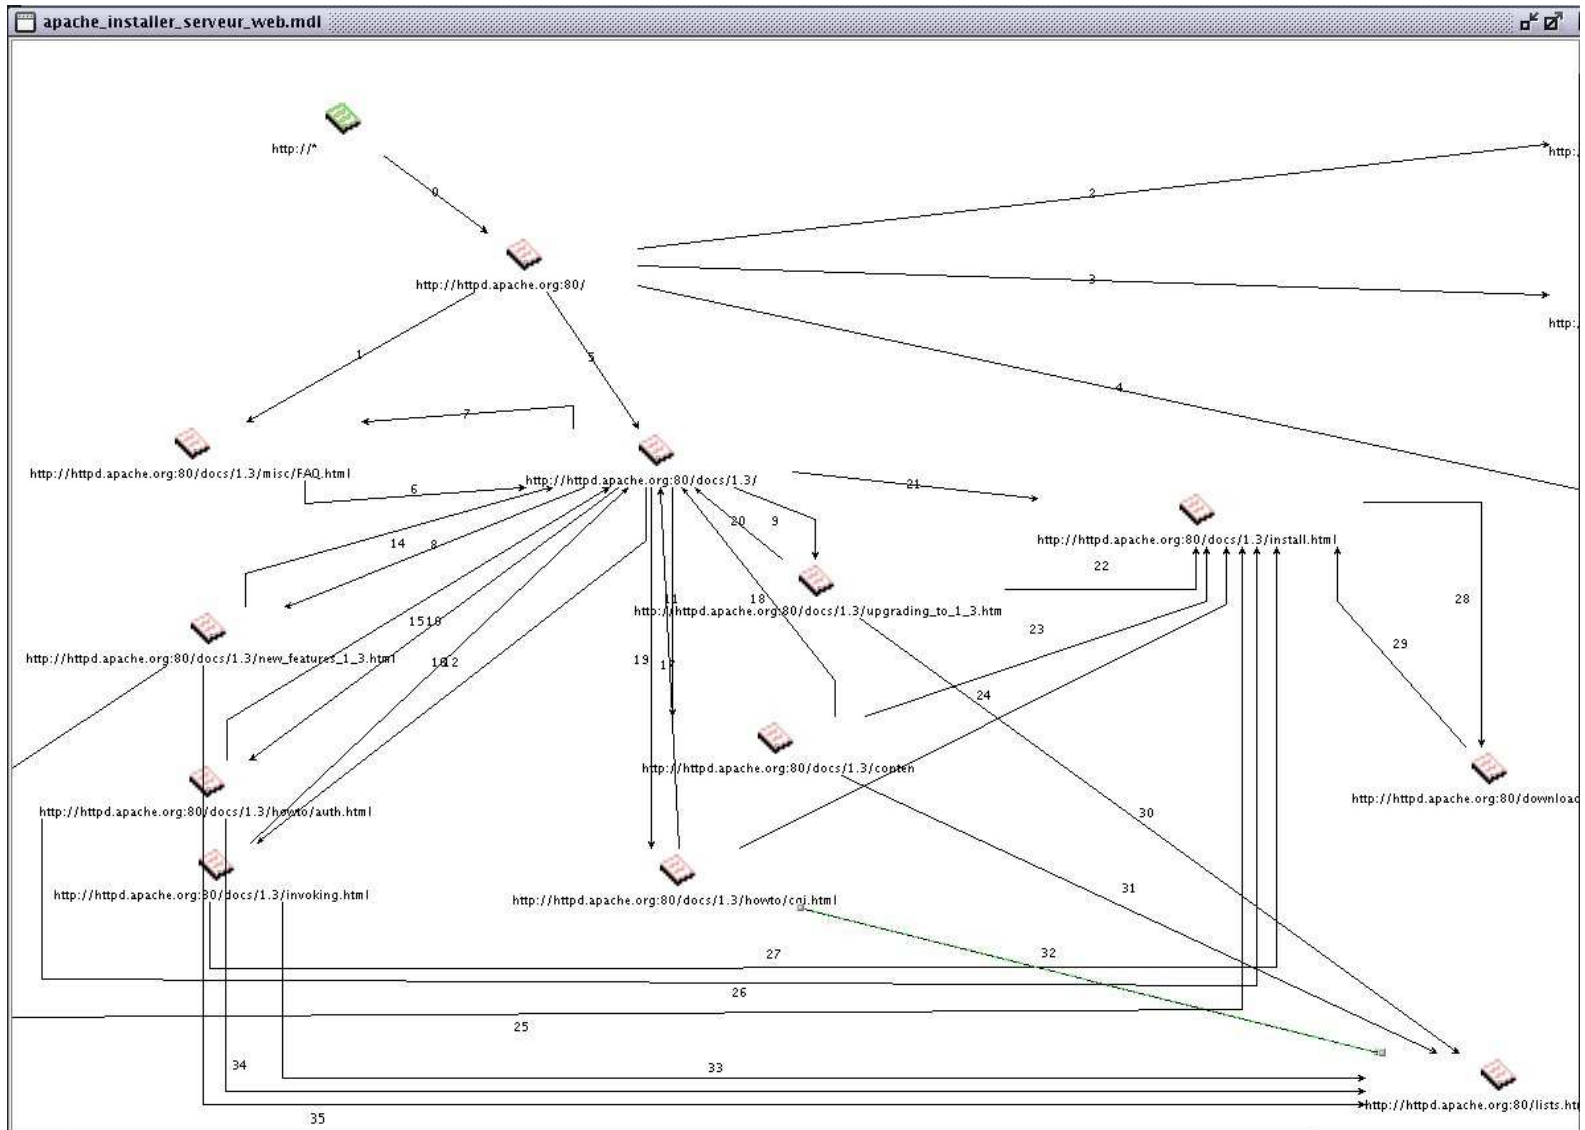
apache_installer_serveur_web.mdl

http://*

0

http://httpd.apache.org:80/

2

http:

3

http:

4

1

5

7

http://httpd.apache.org:80/docs/1.3/misc/FAQ.html

6

http://httpd.apache.org:80/docs/1.3/

21

20

9

http://httpd.apache.org:80/docs/1.3/install.html

14

8

22

28

http://httpd.apache.org:80/docs/1.3/upgrading_to_1_3.htm

11

18

1516

23

29

http://httpd.apache.org:80/docs/1.3/new_features_1_3.html

1012

19

17

24

http://httpd.apache.org:80/docs/1.3/conten

http://httpd.apache.org:80/downloa

http://httpd.apache.org:80/docs/1.3/howto/auth.html

30

http://httpd.apache.org:80/docs/1.3/invoking.html

http://httpd.apache.org:80/docs/1.3/howto/cgi.html

31

27

32

26

25

34

33

http://httpd.apache.org:80/lists.ht

35